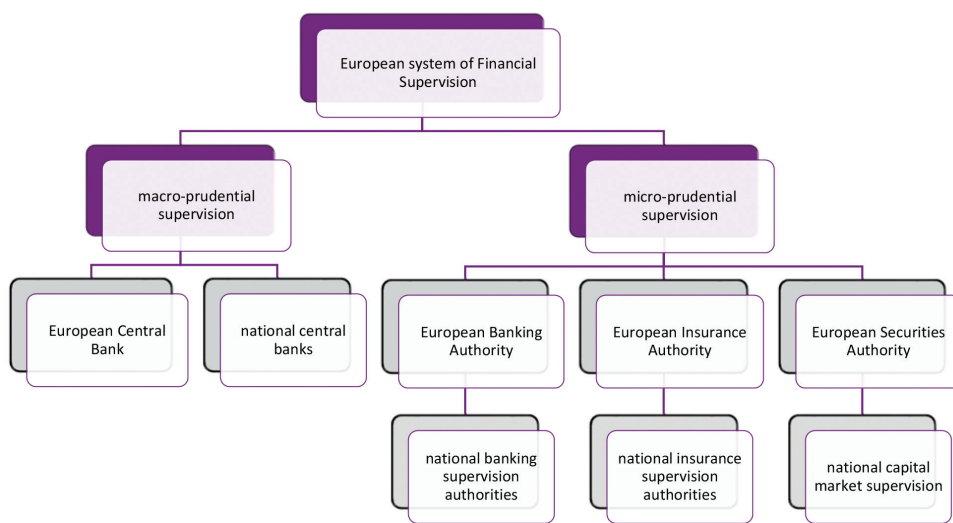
European system of Financial Supervision

macro-prudential supervision

micro-prudential supervision

European Central Bank

national central banks

European Banking Authority

European Insurance Authority

European Securities Authority

national banking supervision authorities

national insurance supervision authorities

national capital market supervision